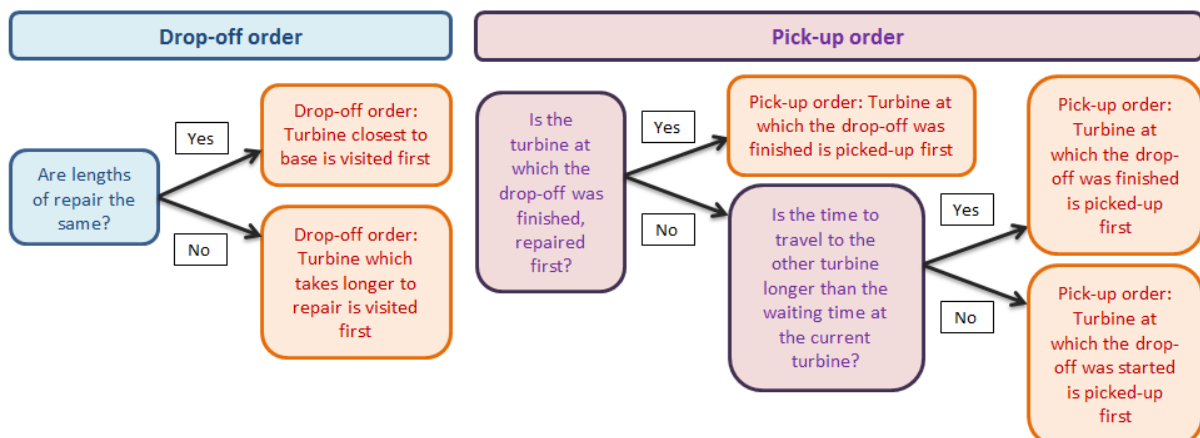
Drop-off order

Are lengths of repair the same?

Yes

Drop-off order: Turbine closest to base is visited first

No

Drop-off order: Turbine which takes longer to repair is visited first

Pick-up order

Is the turbine at which the drop-off was finished, repaired first?

Yes

Pick-up order: Turbine at which the drop-off was finished is picked-up first

No

Is the time to travel to the other turbine longer than the waiting time at the current turbine?

Yes

Pick-up order: Turbine at which the drop-off was finished is picked-up first

No

Pick-up order: Turbine at which the drop-off was started is picked-up first